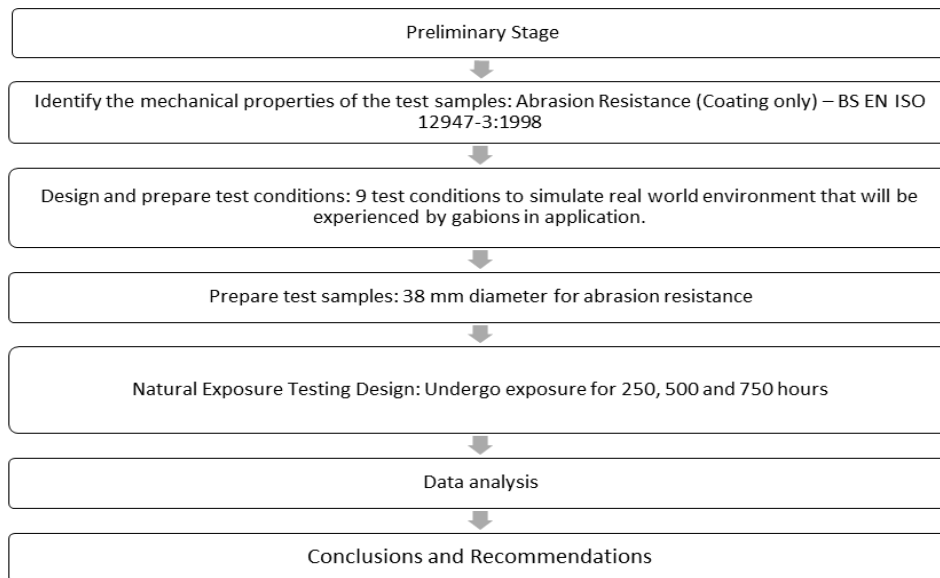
Preliminary Stage

Identify the mechanical properties of the test samples: Abrasion Resistance (Coating only) – BS EN ISO 12947-3:1998

Design and prepare test conditions: 9 test conditions to simulate real world environment that will be experienced by gabions in application.

Prepare test samples: 38 mm diameter for abrasion resistance

Natural Exposure Testing Design: Undergo exposure for 250, 500 and 750 hours

Data analysis

Conclusions and Recommendations